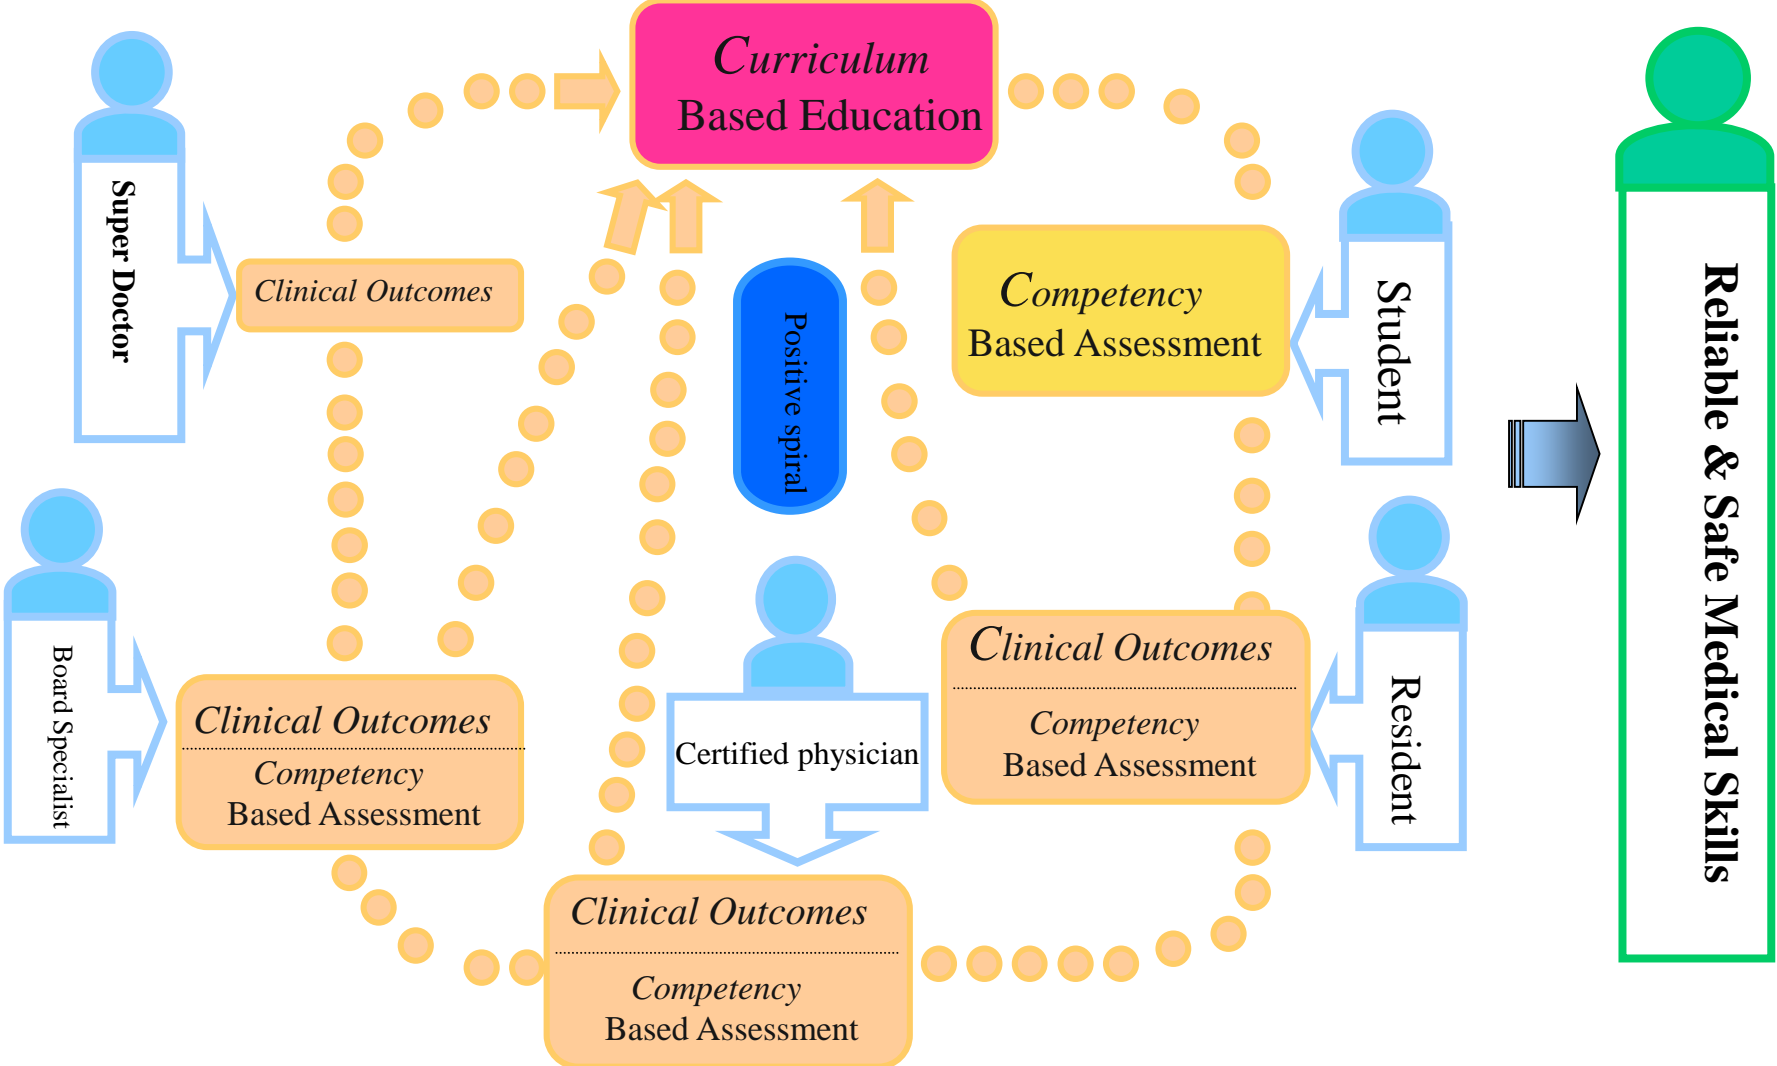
Curriculum
Based Education

Super Doctor

Clinical Outcomes

Positive spiral

Competency
Based Assessment

Student

Reliable & Safe Medical Skills

Board Specialist

Clinical Outcomes
Competency
Based Assessment

Certified physician

Clinical Outcomes
Competency
Based Assessment

Resident

Clinical Outcomes
Competency
Based Assessment